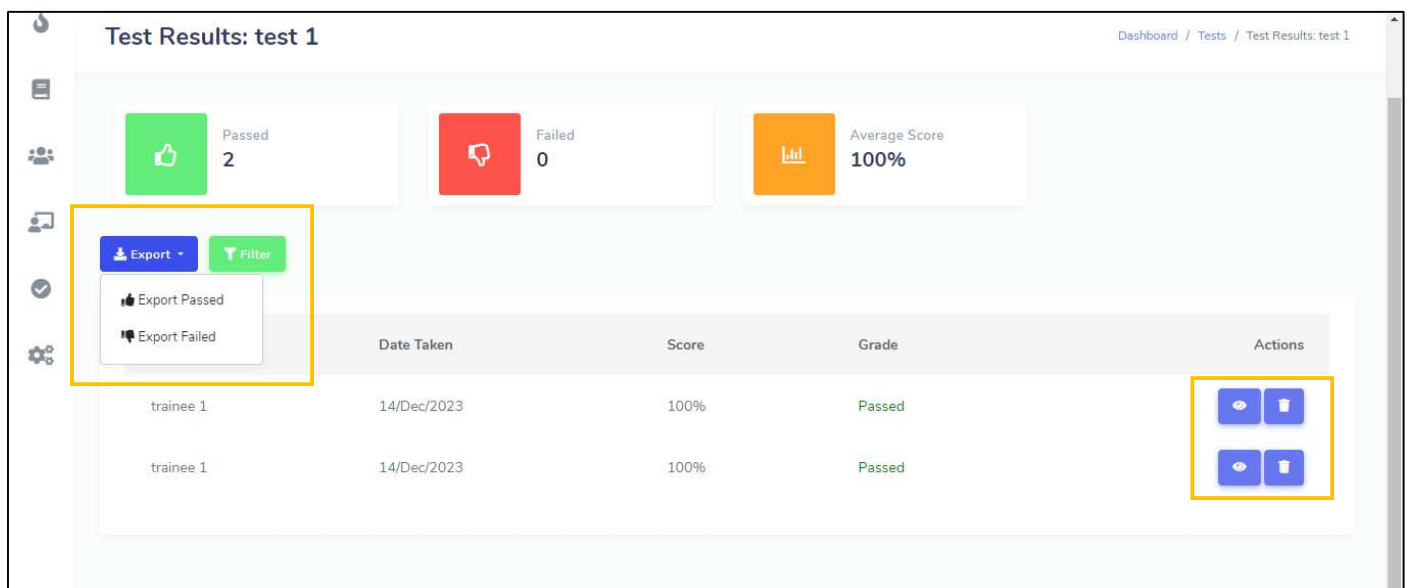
Test Results: test 1

Dashboard / Tests / Test Results: test 1

Passed
2

Failed
0

Average Score
100%

Export

Filter

Export Passed

Export Failed

| | Date Taken | Score | Grade | Actions |
|---|---|---|---|---|
| trainee 1 | 14/Dec/2023 | 100% | Passed | |
| trainee 1 | 14/Dec/2023 | 100% | Passed | |